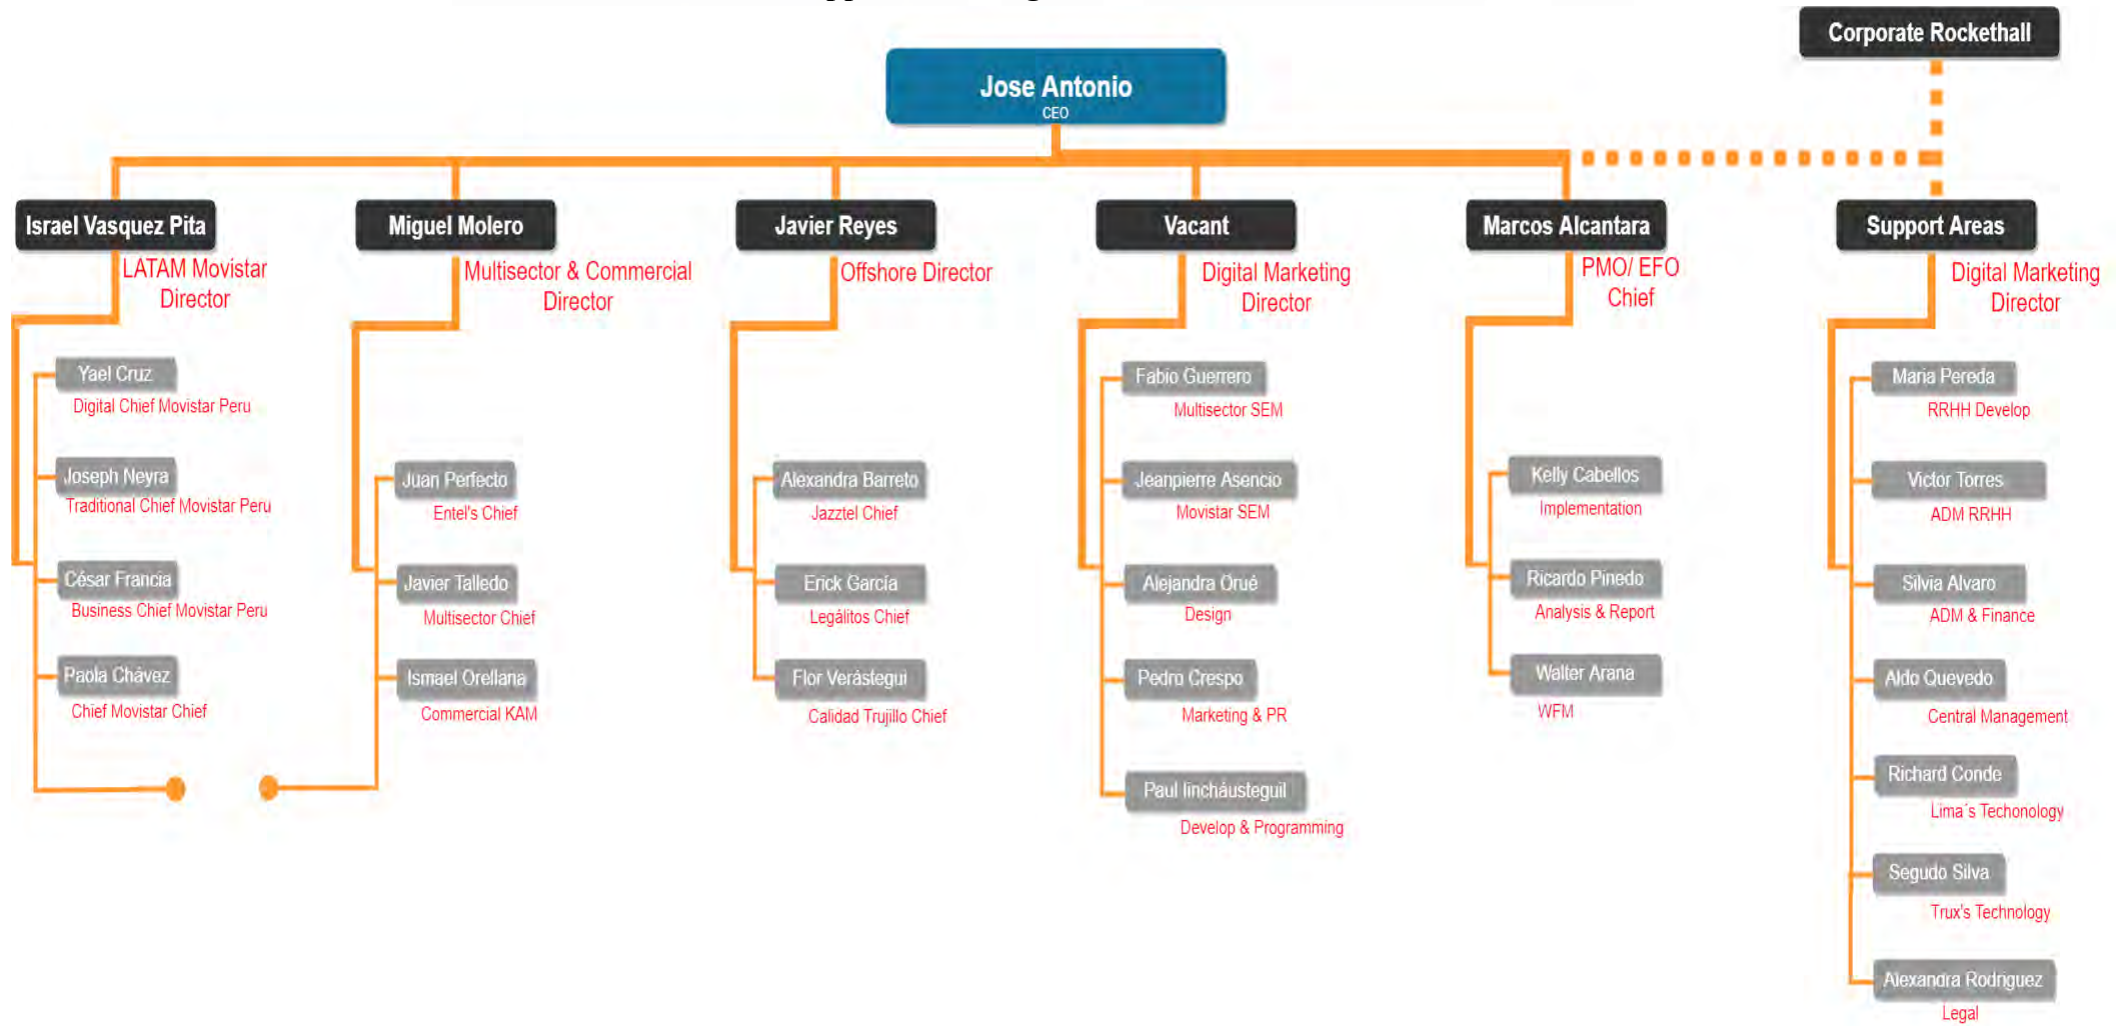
Corporate Rockethall

Jose Antonio
CEO

Israel Vasquez Pita
LATAM Movistar Director

Yael Cruz
Digital Chief Movistar Peru

Joseph Neyra
Traditional Chief Movistar Peru

César Francia
Business Chief Movistar Peru

Paola Chávez
Chief Movistar Chief

Miguel Molero
Multisector & Commercial Director

Juan Perfecto
Entel's Chief

Javier Talledo
Multisector Chief

Ismael Orellana
Commercial KAM

Javier Reyes
Offshore Director

Alexandra Barreto
Jazztel Chief

Erick García
Legálitos Chief

Flor Verástegui
Calidad Trujillo Chief

Vacant
Digital Marketing Director

Fabio Guerrero
Multisector SEM

Jeanpierre Asencio
Movistar SEM

Alejandra Orué
Design

Pedro Crespo
Marketing & PR

Paul Iinchausteguil
Develop & Programming

Marcos Alcantara
PMO/ EFO Chief

Kelly Cabellos
Implementation

Ricardo Pinedo
Analysis & Report

Walter Arana
WFM

Support Areas
Digital Marketing Director

Maria Pereda
RRHH Develop

Victor Torres
ADM RRHH

Silvia Alvaro
ADM & Finance

Aldo Quevedo
Central Management

Richard Conde
Lima's Techonology

Segudo Silva
Trux's Technology

Alexandra Rodriguez
Legal